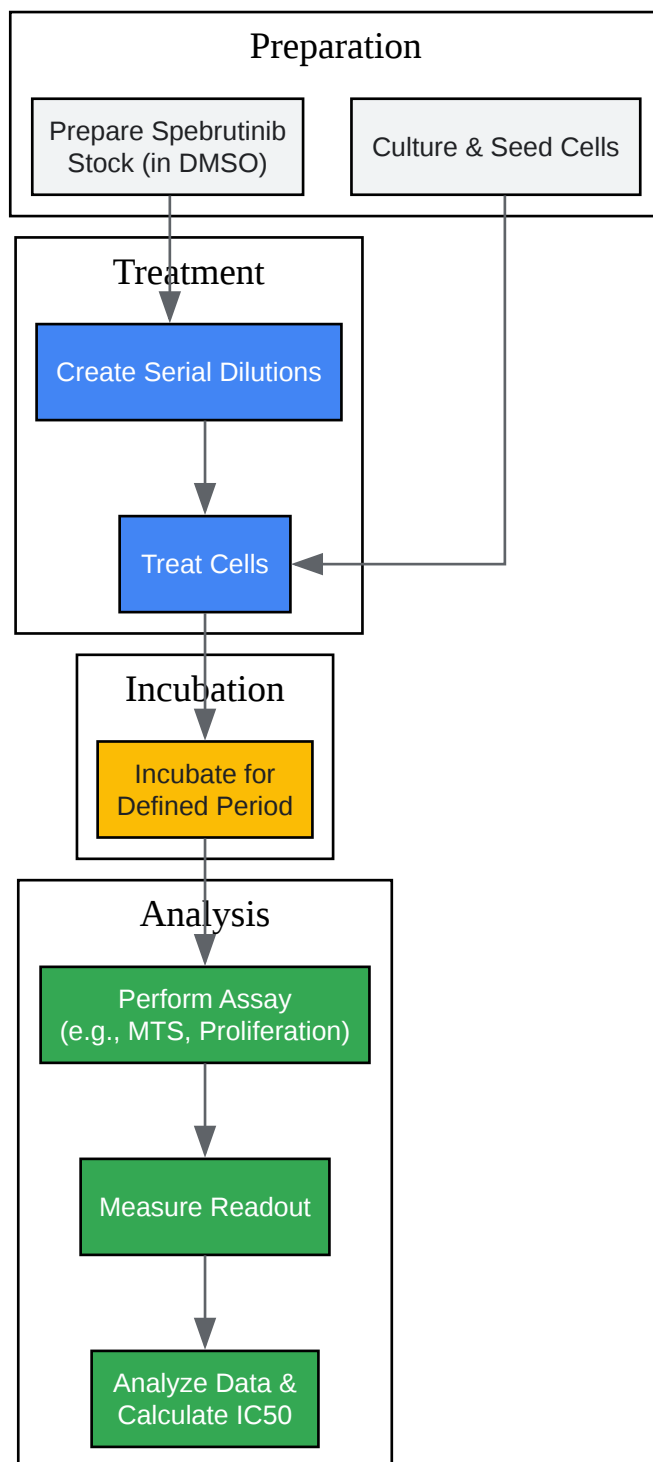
Preparation

Prepare Spebrutinib Stock (in DMSO)

Culture & Seed Cells

Treatment

Create Serial Dilutions

Treat Cells

Incubation

Incubate for Defined Period

Analysis

Perform Assay (e.g., MTS, Proliferation)

Measure Readout

Analyze Data & Calculate IC50